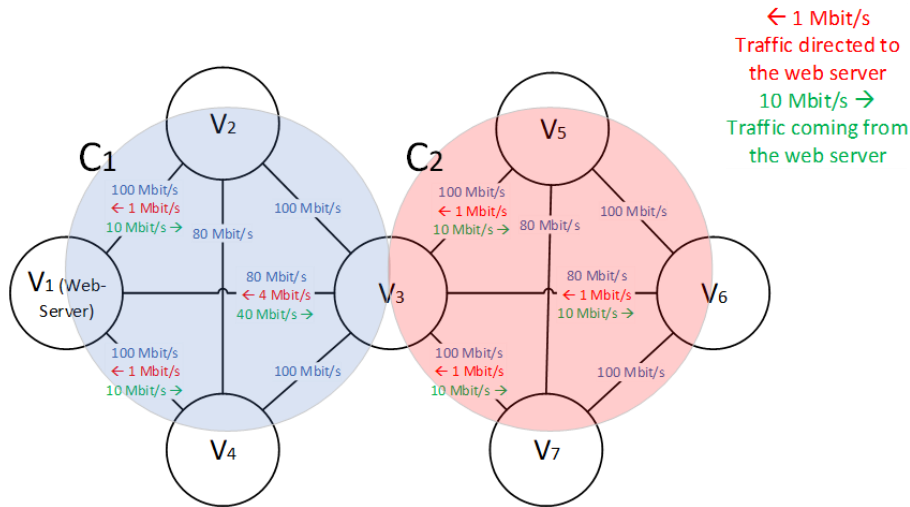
← 1 Mbit/s
Traffic directed to the web server
10 Mbit/s →
Traffic coming from the web server

$C_1$

$V_2$

100 Mbit/s
← 1 Mbit/s
10 Mbit/s →

80 Mbit/s

100 Mbit/s

$V_1$ (Web-Server)

80 Mbit/s
← 4 Mbit/s
40 Mbit/s →

$V_3$

100 Mbit/s
← 1 Mbit/s
10 Mbit/s →

100 Mbit/s

$V_4$

$C_2$

$V_5$

100 Mbit/s
← 1 Mbit/s
10 Mbit/s →

80 Mbit/s

100 Mbit/s

80 Mbit/s
← 1 Mbit/s
10 Mbit/s →

$V_6$

100 Mbit/s
← 1 Mbit/s
10 Mbit/s →

100 Mbit/s

$V_7$